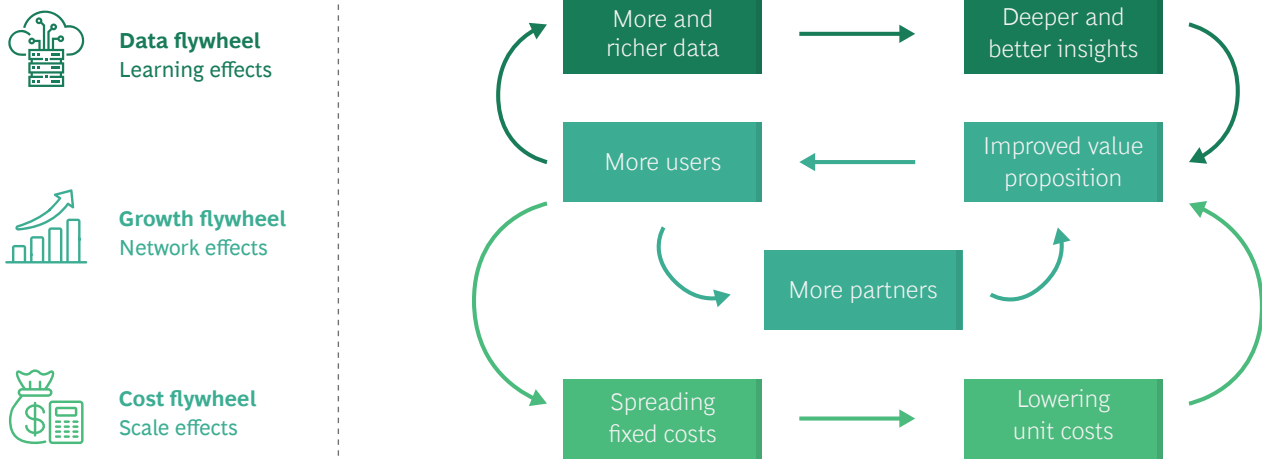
Data flywheel
Learning effects

Growth flywheel
Network effects

Cost flywheel
Scale effects

More and richer data

Deeper and better insights

More users

Improved value proposition

More partners

Spreading fixed costs

Lowering unit costs